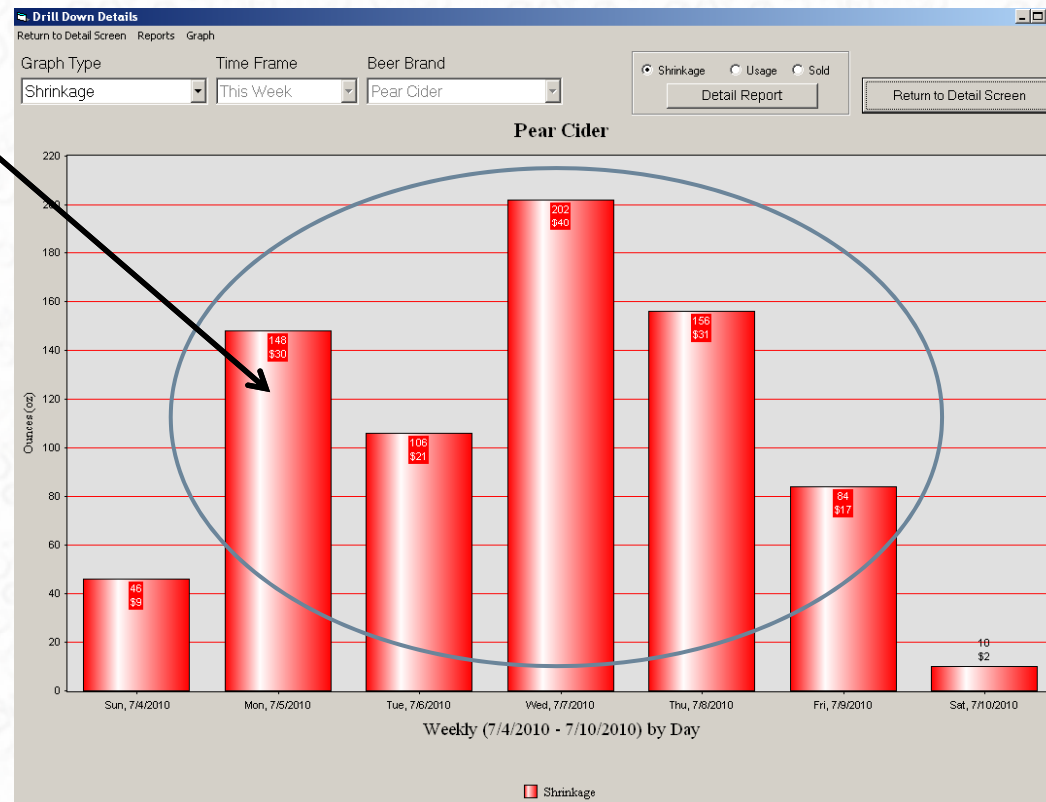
Drill Down Details
Return to Detail Screen Reports Graph

Graph Type
Shrinkage
Time Frame
This Week
Beer Brand
Pear Cider

Shrinkage Usage Sold
Detail Report

Return to Detail Screen

Pear Cider

220
200
180
160
140
120
100
80
60
40
20
0

Ounces (oz)

46
$9

148
$30

106
$21

202
$40

156
$31

84
$17

10
$2

Sun, 7/4/2010
Mon, 7/5/2010
Tue, 7/6/2010
Wed, 7/7/2010
Thu, 7/8/2010
Fri, 7/9/2010
Sat, 7/10/2010

Weekly (7/4/2010 - 7/10/2010) by Day

Shrinkage